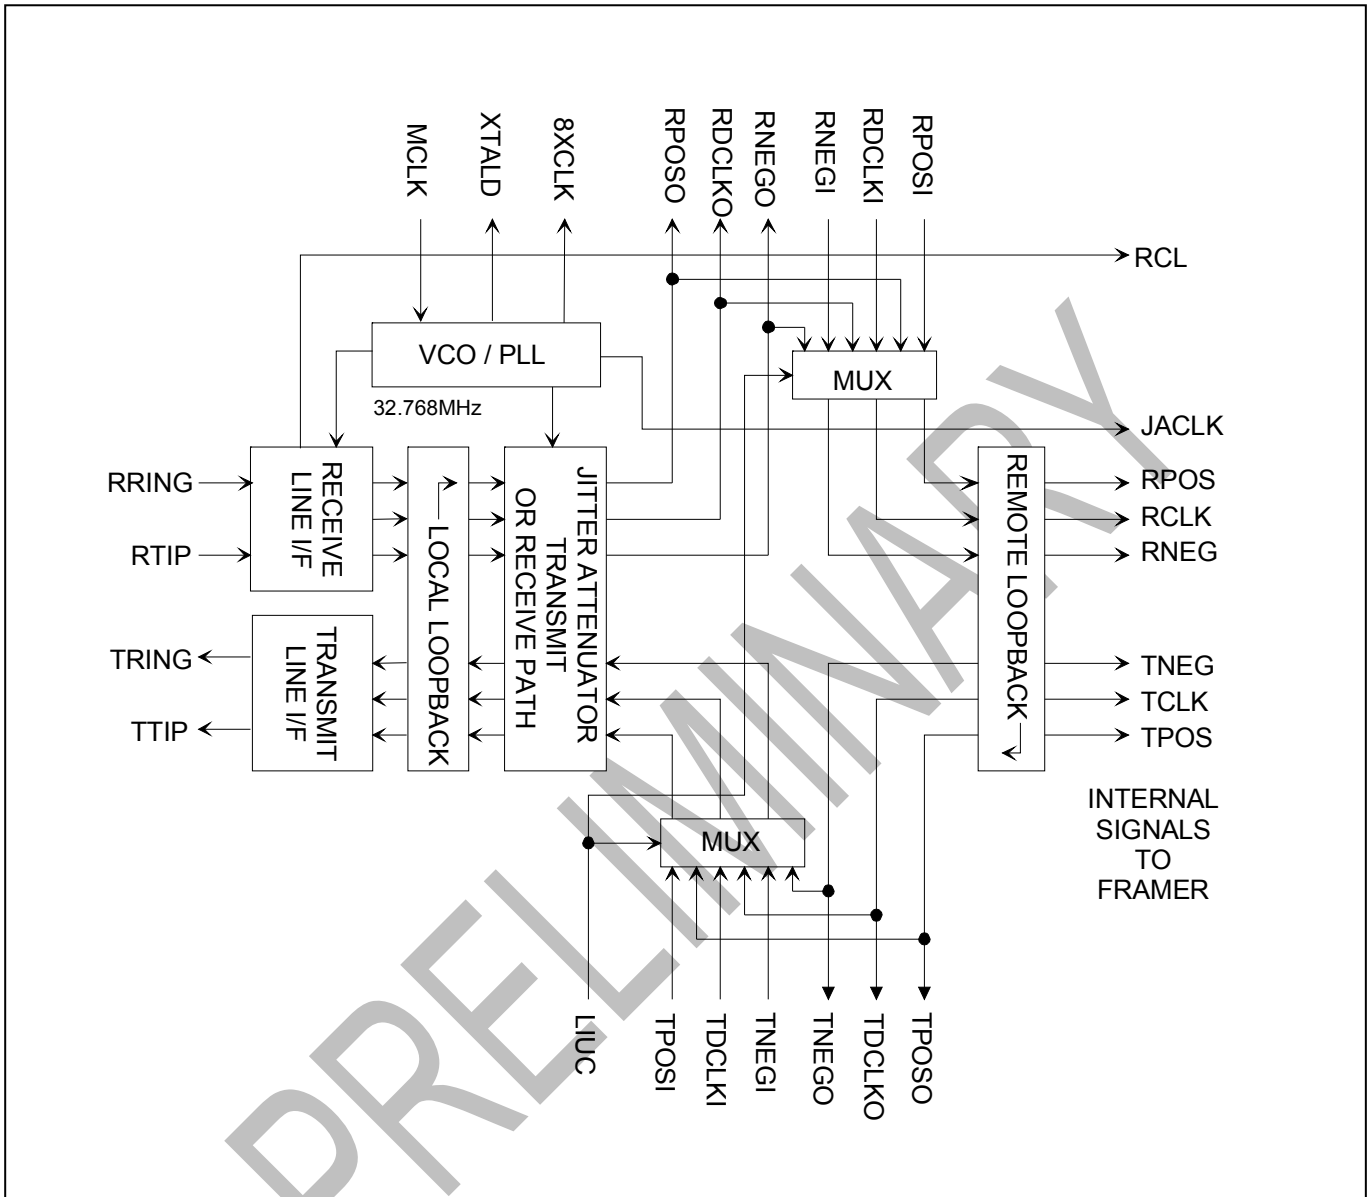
MCLK
XTALD
8XCLK
RPOSO
RDCLKO
RNEGO
RNEGI
RDCLKI
RPOSI
RCL
VCO / PLL
MUX
32.768MHz
JACLK
RRING
RTIP
RECEIVE LINE I/F
LOCAL LOOPBACK
JITTER ATTENUATOR TRANSMIT OR RECEIVE PATH
REMOTE LOOPBACK
RPOS
RCLK
RNEG
TRING
TTIP
TRANSMIT LINE I/F
TNEG
TCLK
TPOS
INTERNAL SIGNALS TO FRAMER
MUX
LIUC
TPOSI
TDCLKI
TNEGI
TNEGO
TDCLKO
TPOSO
PRELIMINARY